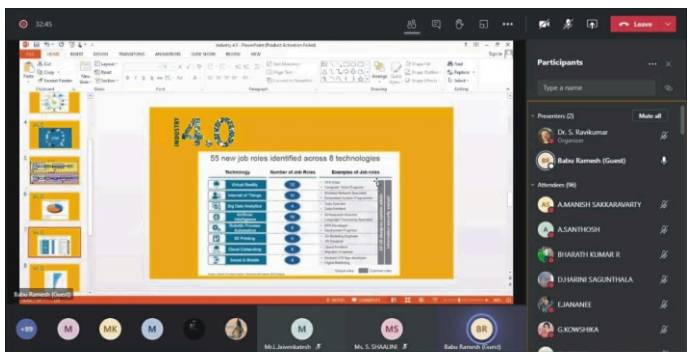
32:45

Leave

Industry 4.0 - PowerPoint (Product Activation Failed)

FILE HOME INSERT DESIGN TRANSITIONS ANIMATIONS SLIDE SHOW REVIEW VIEW

Cut
Copy
Format Painter
Paste
Clipboard
New Slide
Layout
Reset
Section
Slides
Font
Paragraph
Drawing
Find
Replace
Select
Editing

INDUSTRY 4.0

55 new job roles identified across 8 technologies

| Technology | Number of Job Roles | Examples of Job roles |
|---|---|---|
| Virtual Reality | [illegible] | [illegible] |
| Internet of Things | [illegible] | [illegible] |
| Big Data Analytics | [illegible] | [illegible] |
| Artificial Intelligence | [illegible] | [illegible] |
| Robotic Process Automation | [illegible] | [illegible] |
| 3D Printing | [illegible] | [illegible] |
| Cloud Computing | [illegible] | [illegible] |
| Social & Mobile | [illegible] | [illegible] |

Babu Ramesh (Guest)

Participants

Type a name

Presenters (2)
Mute all

Dr. S. Ravikumar
Organiser

Babu Ramesh (Guest)

Attendees (96)

A.MANISH SAKKARAVARTY

A.SANTHOSH

BHARATH KUMAR R

D.HARINI SAGUNTHALA

E.JANANEE

G.KOWSHIKA

+89

M

MK

M

M

Mr.I.Jaivenkatesh

MS

Ms. S. SHAALINI

BR

Babu Ramesh (Guest)